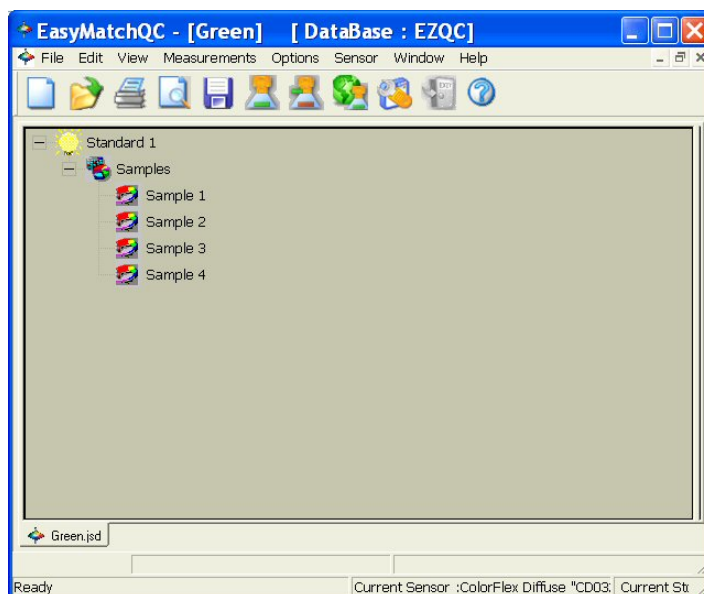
EasyMatchQC - [Green] [ DataBase : EZQC]

File Edit View Measurements Options Sensor Window Help

Standard 1
Samples
Sample 1
Sample 2
Sample 3
Sample 4

Green.jsd

Ready
Current Sensor :ColorFlex Diffuse "CD03: Current St